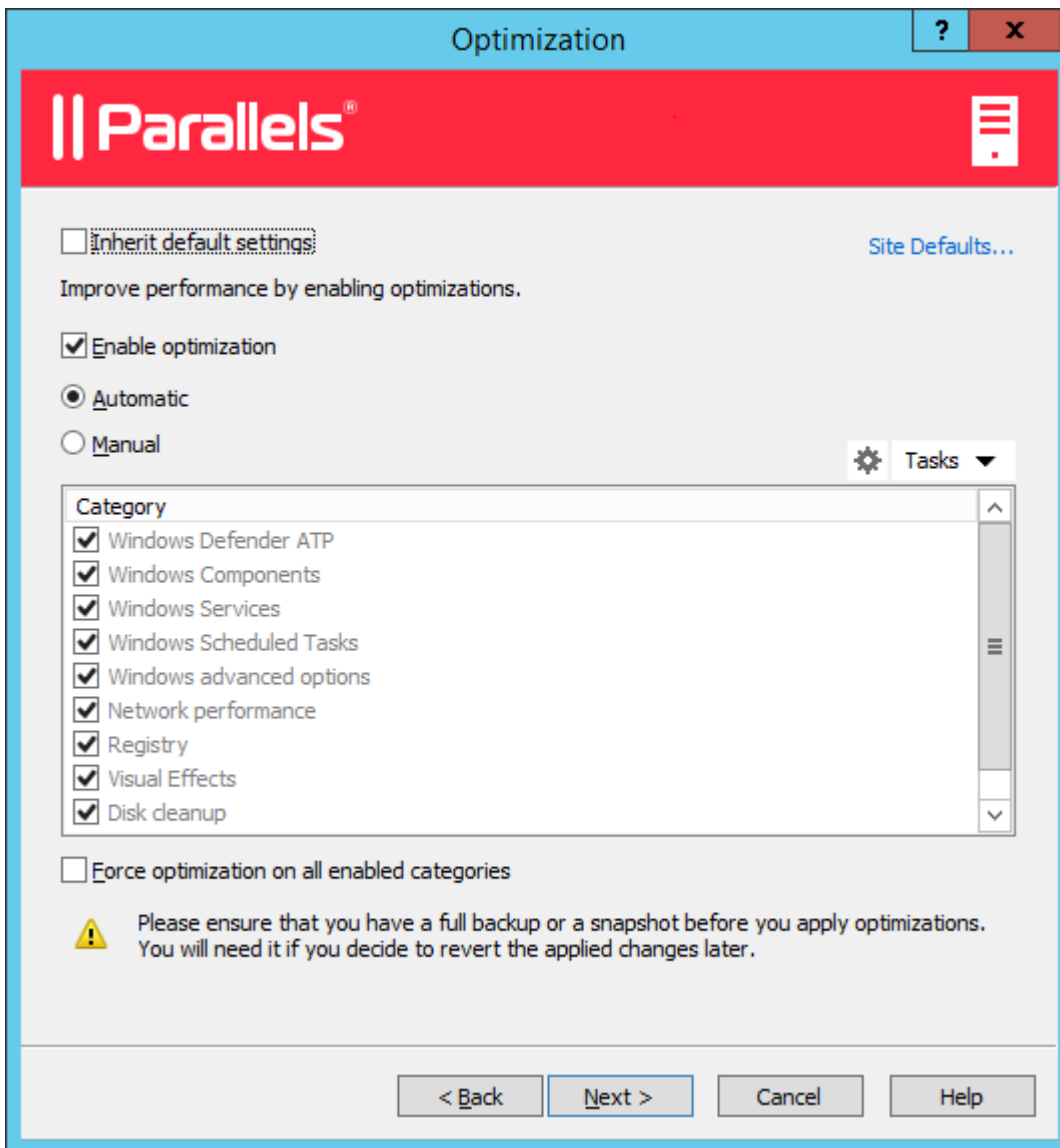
Optimization

?

x

Parallels®

Inherit default settings

Site Defaults...

Improve performance by enabling optimizations.

Enable optimization

Automatic

Manual

Tasks

Category

Windows Defender ATP

Windows Components

Windows Services

Windows Scheduled Tasks

Windows advanced options

Network performance

Registry

Visual Effects

Disk cleanup

Force optimization on all enabled categories

Please ensure that you have a full backup or a snapshot before you apply optimizations. You will need it if you decide to revert the applied changes later.

< Back

Next >

Cancel

Help